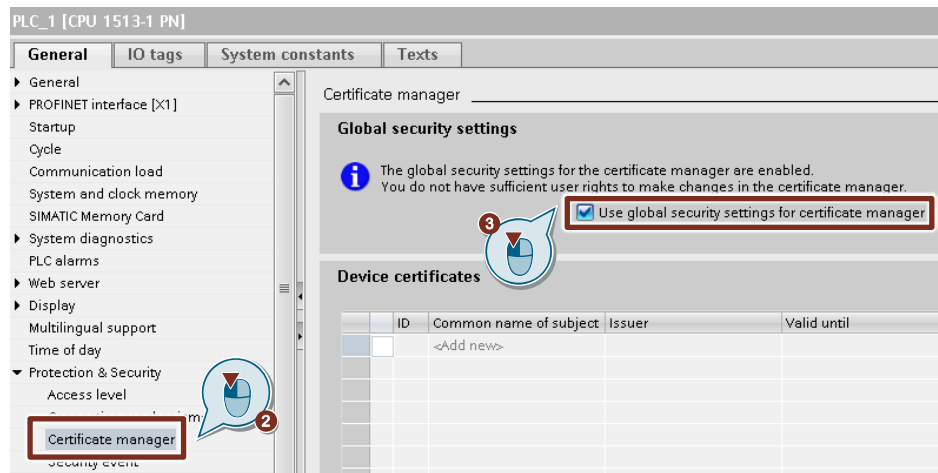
PLC_1 [CPU 1513-1 PN]

General | IO tags | System constants | Texts

General
PROFINET interface [X1]
Startup
Cycle
Communication load
System and clock memory
SIMATIC Memory Card
System diagnostics
PLC alarms
Web server
Display
Multilingual support
Time of day
Protection & Security
Access level
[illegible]
Certificate manager
Security event

Certificate manager

Global security settings

The global security settings for the certificate manager are enabled.
You do not have sufficient user rights to make changes in the certificate manager.

Use global security settings for certificate manager

Device certificates

| ID | Common name of subject | Issuer | Valid until |
|---|---|---|---|
| | <Add new> | | |

3

2